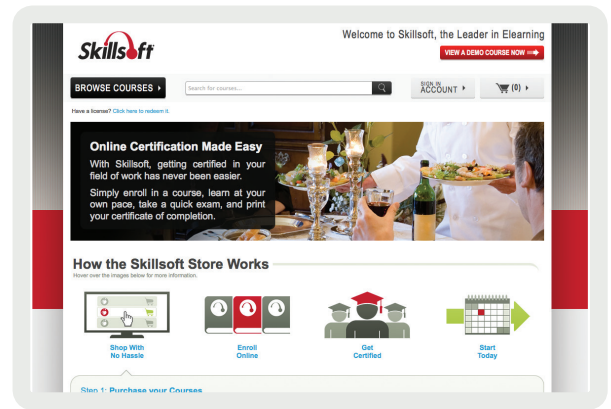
Skillsoft

Welcome to Skillsoft, the Leader in Elearning

VIEW A DEMO COURSE NOW

BROWSE COURSES

Search for courses...

SIGN IN ACCOUNT

(0)

Have a license? Click here to redeem it.

Online Certification Made Easy

With Skillsoft, getting certified in your field of work has never been easier.

Simply enroll in a course, learn at your own pace, take a quick exam, and print your certificate of completion.

How the Skillsoft Store Works

Hover over the images below for more information.

Shop With No Hassle

Enroll Online

Get Certified

Start Today

Step 1: Purchase your Courses